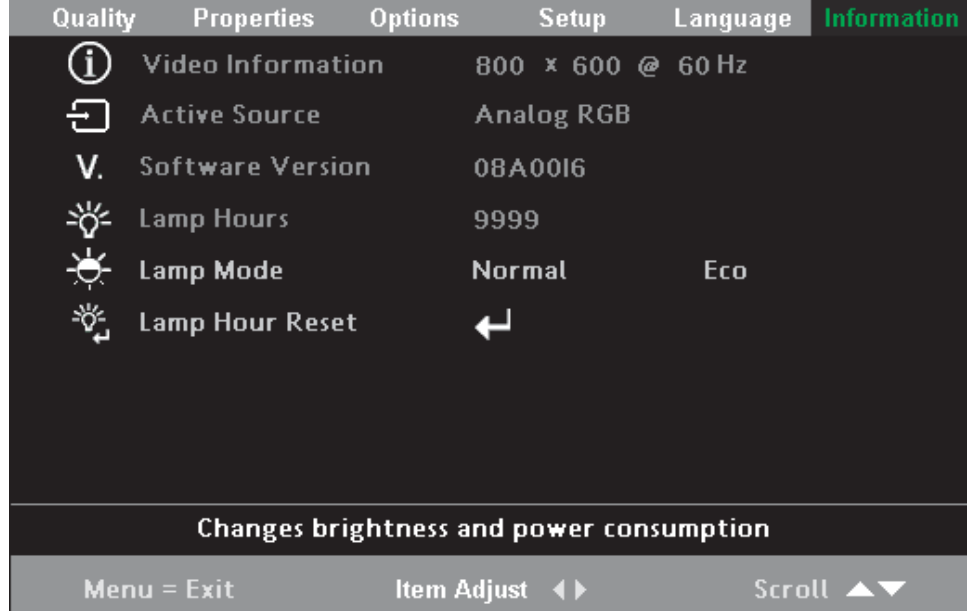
Quality Properties Options Setup Language Information

Video Information 800 x 600 @ 60 Hz

Active Source Analog RGB

V. Software Version 08A00I6

Lamp Hours 9999

Lamp Mode Normal Eco

Lamp Hour Reset

Changes brightness and power consumption

Menu = Exit Item Adjust Scroll